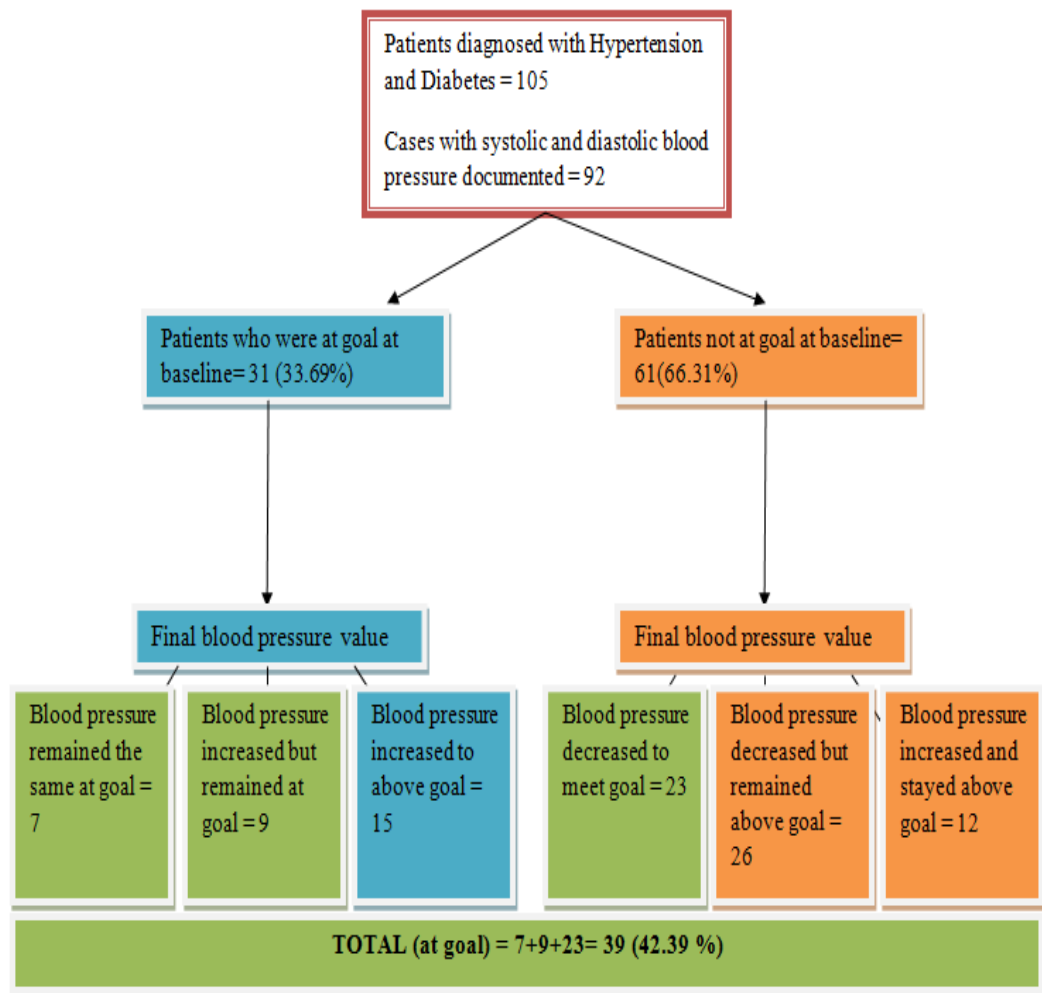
Patients diagnosed with Hypertension and Diabetes = 105

Cases with systolic and diastolic blood pressure documented = 92

Patients who were at goal at baseline= 31 (33.69%)

Patients not at goal at baseline= 61(66.31%)

Final blood pressure value

Final blood pressure value

Blood pressure remained the same at goal = 7

Blood pressure increased but remained at goal = 9

Blood pressure increased to above goal = 15

Blood pressure decreased to meet goal = 23

Blood pressure decreased but remained above goal = 26

Blood pressure increased and stayed above goal = 12

TOTAL (at goal) = 7+9+23= 39 (42.39 %)